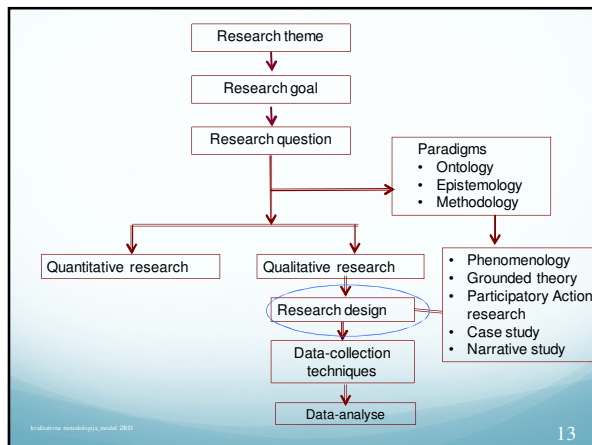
Research theme

Research goal

Research question

Paradigms
• Ontology
• Epistemology
• Methodology

Quantitative research

Qualitative research

• Phenomenology
• Grounded theory
• Participatory Action research
• Case study
• Narrative study

Research design

Data-collection techniques

Data-analyse

kvalitativna metodologija_modul ZR3

13